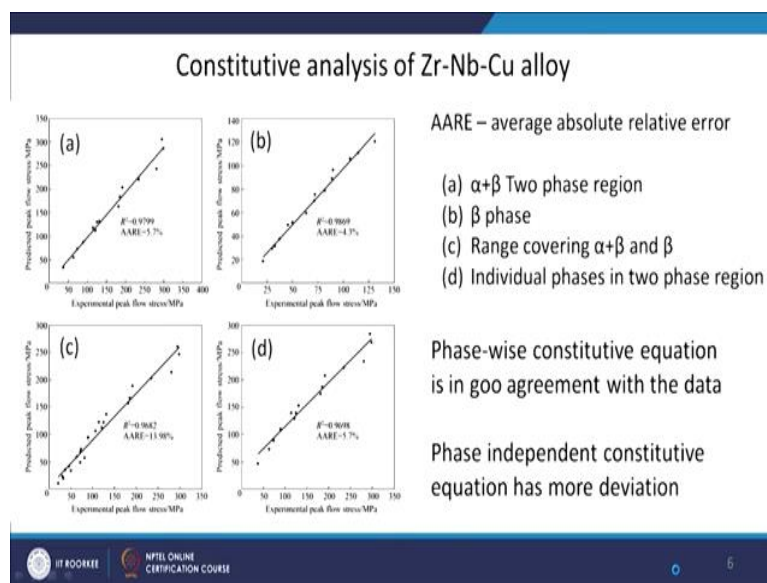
Constitutive analysis of Zr-Nb-Cu alloy

(a)
$R^2=0.9799$
AARE=5.7%
Predicted peak flow stress/MPa
Experimental peak flow stress/MPa
0 50 100 150 200 250 300 350 400
0 50 100 150 200 250 300 350

(b)
$R^2=0.9869$
AARE=4.3%
Predicted peak flow stress/MPa
Experimental peak flow stress/MPa
0 25 50 75 100 125 150
0 20 40 60 80 100 120 140

(c)
$R^2=0.9682$
AARE=13.98%
Predicted peak flow stress/MPa
Experimental peak flow stress/MPa
0 50 100 150 200 250 300 350
0 50 100 150 200 250 300

(d)
$R^2=0.9698$
AARE=5.7%
Predicted peak flow stress/MPa
Experimental peak flow stress/MPa
0 50 100 150 200 250 300 350
0 50 100 150 200 250 300

AARE – average absolute relative error

(a) α+β Two phase region
(b) β phase
(c) Range covering α+β and β
(d) Individual phases in two phase region

Phase-wise constitutive equation is in goo agreement with the data

Phase independent constitutive equation has more deviation

IIT ROORKEE NPTEL ONLINE CERTIFICATION COURSE 6